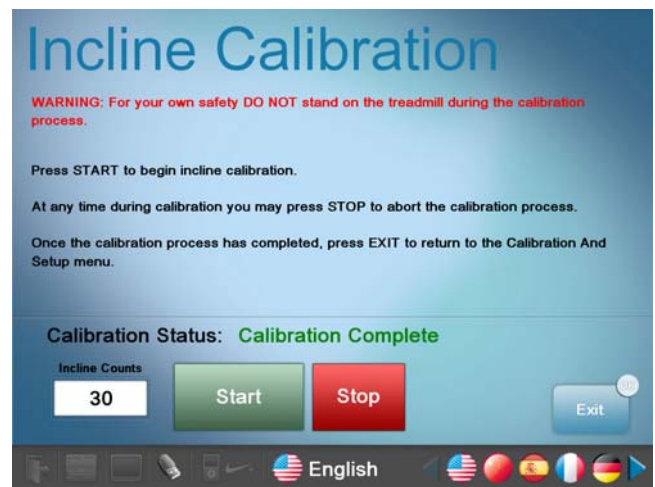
Incline Calibration

WARNING: For your own safety DO NOT stand on the treadmill during the calibration process.

Press START to begin incline calibration.

At any time during calibration you may press STOP to abort the calibration process.

Once the calibration process has completed, press EXIT to return to the Calibration And Setup menu.

Calibration Status: Calibration Complete

Incline Counts

30

Start

Stop

Exit

English